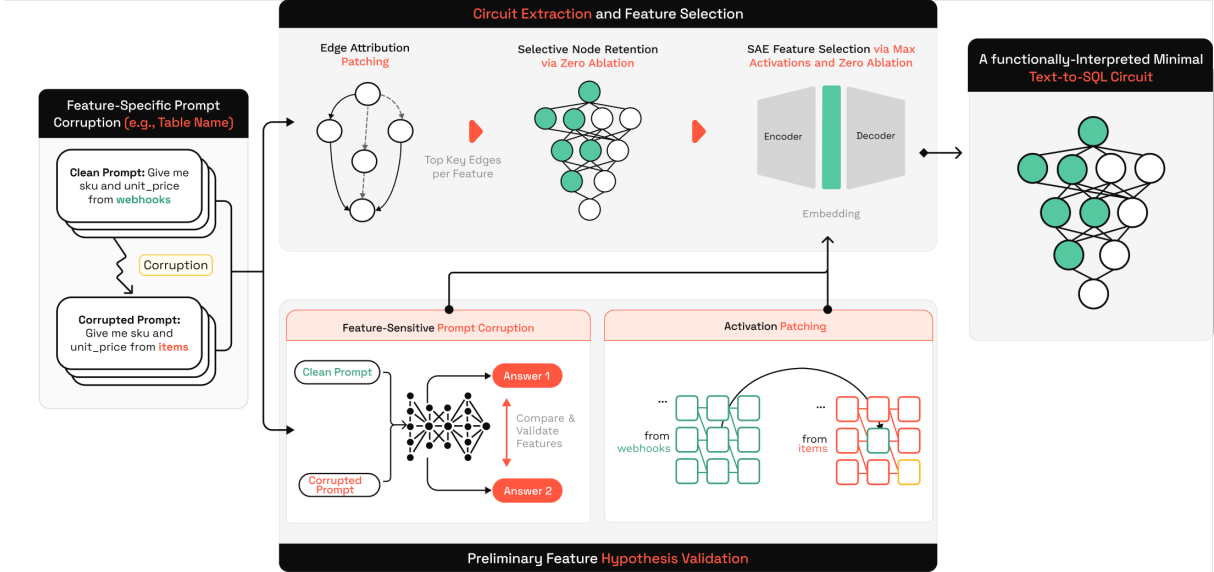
Circuit Extraction and Feature Selection

Feature-Specific Prompt Corruption (e.g., Table Name)

Clean Prompt: Give me sku and unit_price from webhooks

Corruption

Corrupted Prompt: Give me sku and unit_price from items

Edge Attribution Patching

Top Key Edges per Feature

Selective Node Retention via Zero Ablation

SAE Feature Selection via Max Activations and Zero Ablation

Encoder

Decoder

Embedding

A functionally-Interpreted Minimal Text-to-SQL Circuit

Feature-Sensitive Prompt Corruption

Clean Prompt

Corrupted Prompt

Answer 1

Answer 2

Compare & Validate Features

Activation Patching

...

from webhooks

...

from items

Preliminary Feature Hypothesis Validation